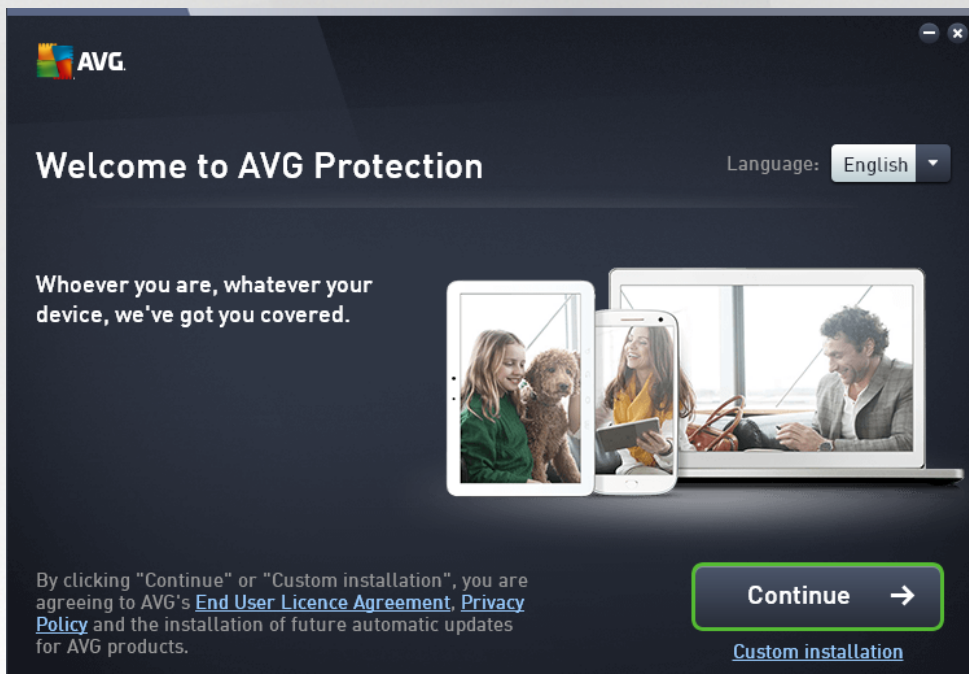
AVG.

Welcome to AVG Protection

Language: English

Whoever you are, whatever your device, we've got you covered.

By clicking "Continue" or "Custom installation", you are agreeing to AVG's End User Licence Agreement, Privacy Policy and the installation of future automatic updates for AVG products.

Continue →

Custom installation